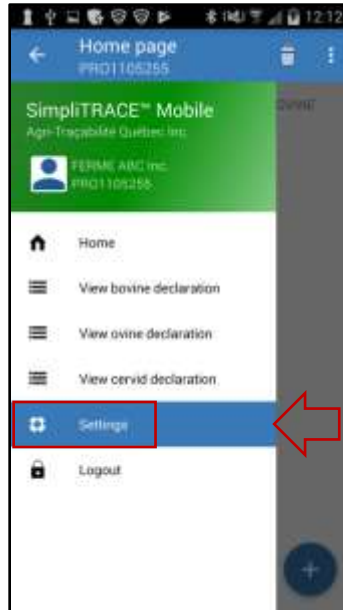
12:12

Home page
PRO1105255

SimpliTRACE™ Mobile
Agri-Traçabilité Québec inc.

FERME ABC inc.
PRO1105255

OVINE

Home

View bovine declaration

View ovine declaration

View cervid declaration

Settings

Logout

+